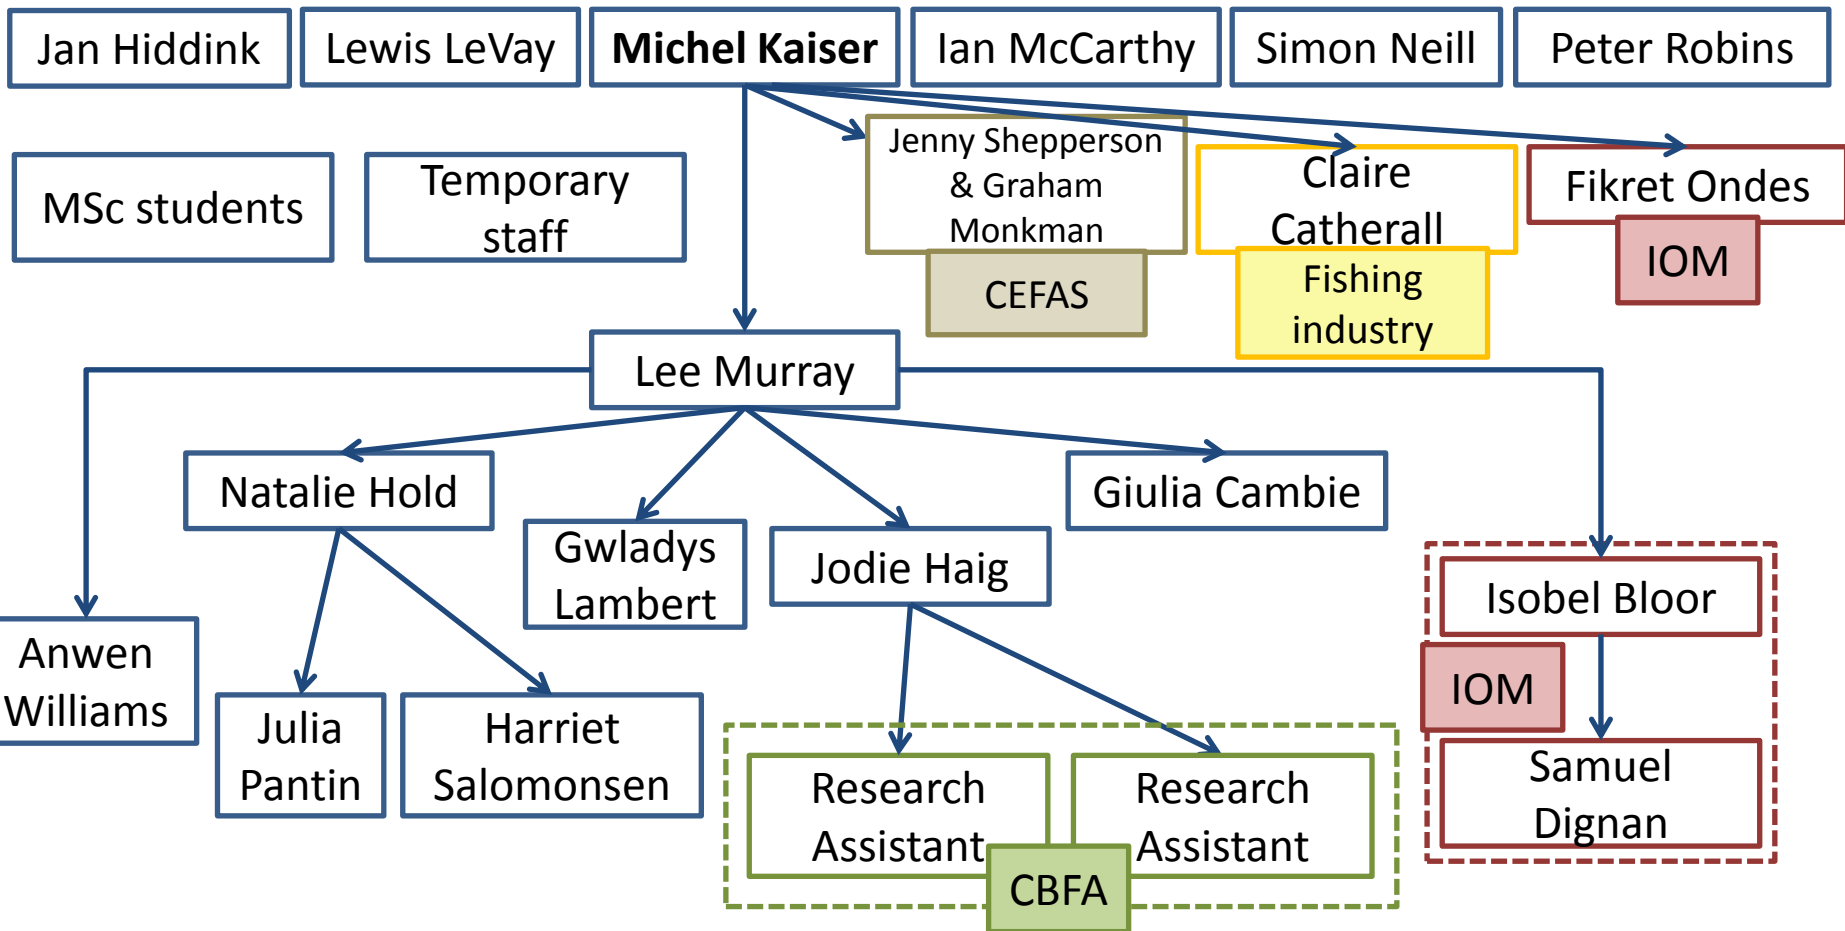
Jan Hiddink

Lewis LeVay

Michel Kaiser

Ian McCarthy

Simon Neill

Peter Robins

MSc students

Temporary staff

Jenny Shepperson & Graham Monkman

CEFAS

Claire Catherall

Fishing industry

Fikret Ondes

IOM

Lee Murray

Natalie Hold

Gwladys Lambert

Jodie Haig

Giulia Cambie

Isobel Bloor

IOM

Samuel Dignan

Anwen Williams

Julia Pantin

Harriet Salomonsen

Research Assistant

Research Assistant

CBFA